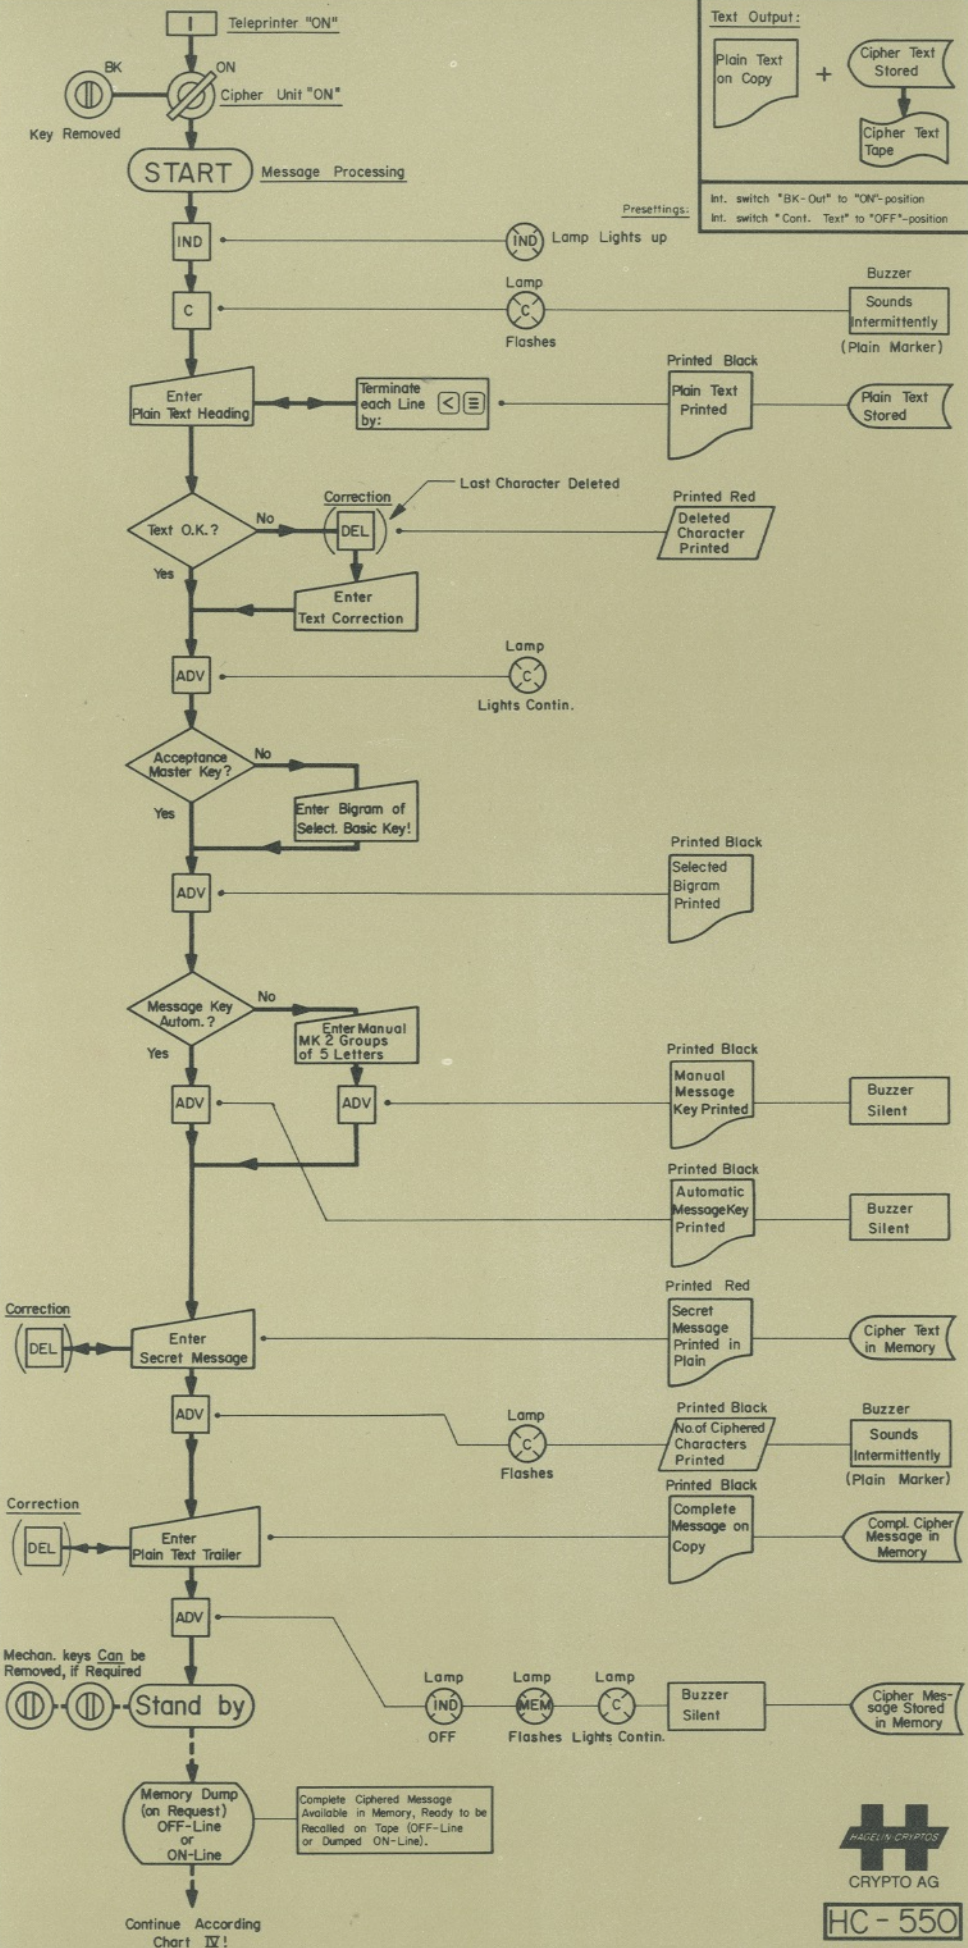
I Teleprinter "ON"

BK

ON

Cipher Unit "ON"

Key Removed

START Message Processing

Text Output:

Plain Text on Copy + Cipher Text Stored

Cipher Text Tape

Presettings:

Int. switch "BK-Out" to "ON"-position
Int. switch "Cont. Text" to "OFF"-position

IND IND Lamp Lights up

C Lamp C Flashes

Buzzer Sounds Intermittently (Plain Marker)

Enter Plain Text Heading

Terminate each Line by: < ≡

Printed Black Plain Text Printed

Plain Text Stored

Text O.K.? No

Correction DEL

Last Character Deleted

Printed Red Deleted Character Printed

Yes

Enter Text Correction

ADV

Lamp C Lights Contin.

Acceptance Master Key? No

Enter Bigram of Select. Basic Key!

Yes

ADV

Printed Black Selected Bigram Printed

Message Key Autom.? No

Enter Manual MK 2 Groups of 5 Letters

Yes

ADV ADV

Printed Black Manual Message Key Printed

Buzzer Silent

Printed Black Automatic MessageKey Printed

Buzzer Silent

Correction DEL

Enter Secret Message

Printed Red Secret Message Printed in Plain

Cipher Text in Memory

ADV

Lamp C Flashes

Printed Black No.of Ciphered Characters Printed

Buzzer Sounds Intermittently (Plain Marker)

Correction DEL

Enter Plain Text Trailer

Printed Black Complete Message on Copy

Compl. Cipher Message in Memory

ADV

Mechan. keys Can be Removed, if Required

Stand by

Lamp IND OFF

Lamp MEM Flashes

Lamp C Lights Contin.

Buzzer Silent

Cipher Message Stored in Memory

Memory Dump (on Request) OFF-Line or ON-Line

Complete Ciphered Message Available in Memory, Ready to be Recalled on Tape (OFF-Line or Dumped ON-Line).

Continue According Chart IV!

HAGELIN CRYPTOS

CRYPTO AG

HC-550